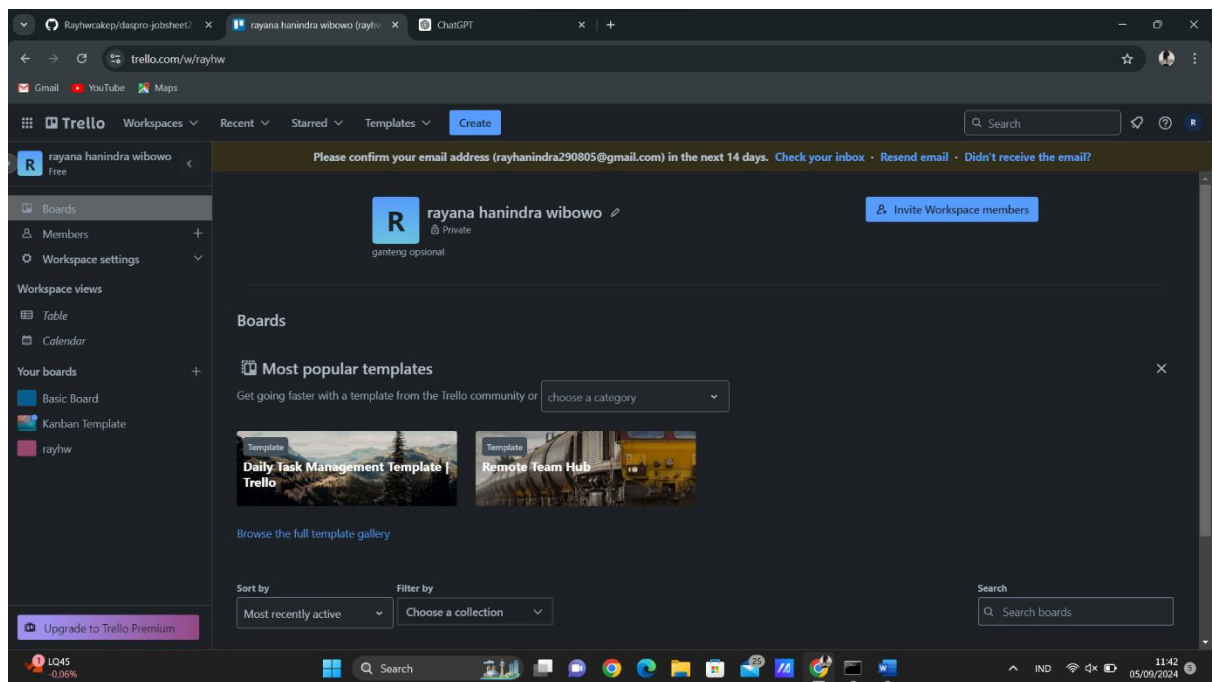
Rayhwcakep/daspro-jobsheet2 ×
rayana hanindra wibowo (rayhw ×
ChatGPT ×
+

trello.com/w/rayhw

Gmail YouTube Maps

Trello Workspaces Recent Starred Templates Create
Search

R rayana hanindra wibowo
Free

Please confirm your email address (rayhanindra290805@gmail.com) in the next 14 days. Check your inbox · Resend email · Didn't receive the email?

Boards
Members +
Workspace settings

Workspace views
Table
Calendar

Your boards +
Basic Board
Kanban Template
rayhw

Upgrade to Trello Premium

R rayana hanindra wibowo
Private
ganteng opsional

Invite Workspace members

Boards

Most popular templates
Get going faster with a template from the Trello community or choose a category

Template
Daily Task Management Template | Trello

Template
Remote Team Hub

Browse the full template gallery

Sort by
Most recently active

Filter by
Choose a collection

Search
Search boards

LQ45
-0,06%

Search

IND
11:42
05/09/2024